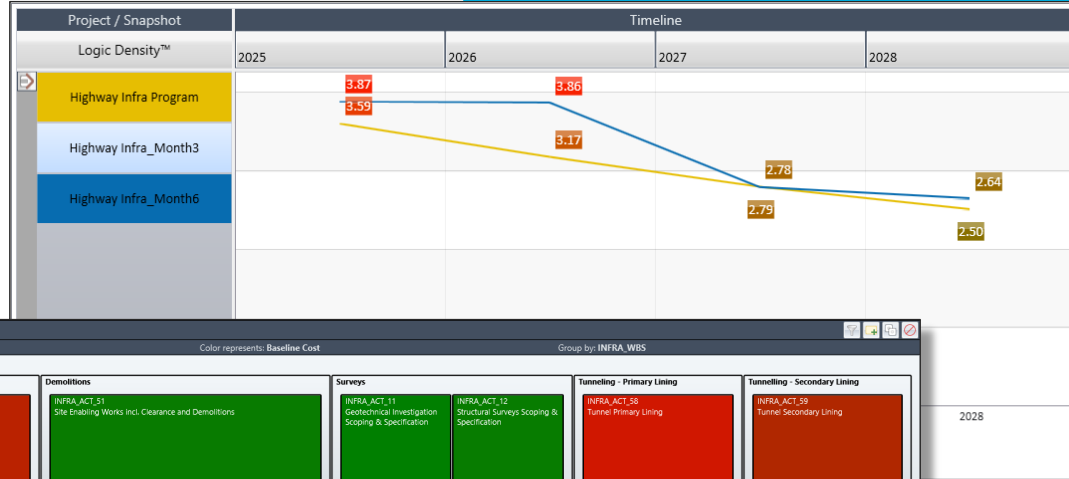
| Project / Snapshot | Timeline |
|---|---|
| Logic Density™ | 2025 2026 2027 2028 |
| Highway Infra Program | |
| Highway Infra_Month3 | |
| Highway Infra_Month6 | |

3.87
3.59
3.86
3.17
2.78
2.79
2.64
2.50

2028

Color represents: Baseline Cost

Group by: INFRA_WBS

Demolitions

INFRA_ACT_51
Site Enabling Works incl. Clearance and Demolitions

Surveys

INFRA_ACT_11
Geotechnical Investigation Scoping & Specification

INFRA_ACT_12
Structural Surveys Scoping & Specification

Tunneling - Primary Lining

INFRA_ACT_58
Tunnel Primary Lining

Tunnelling - Secondary Lining

INFRA_ACT_59
Tunnel Secondary Lining